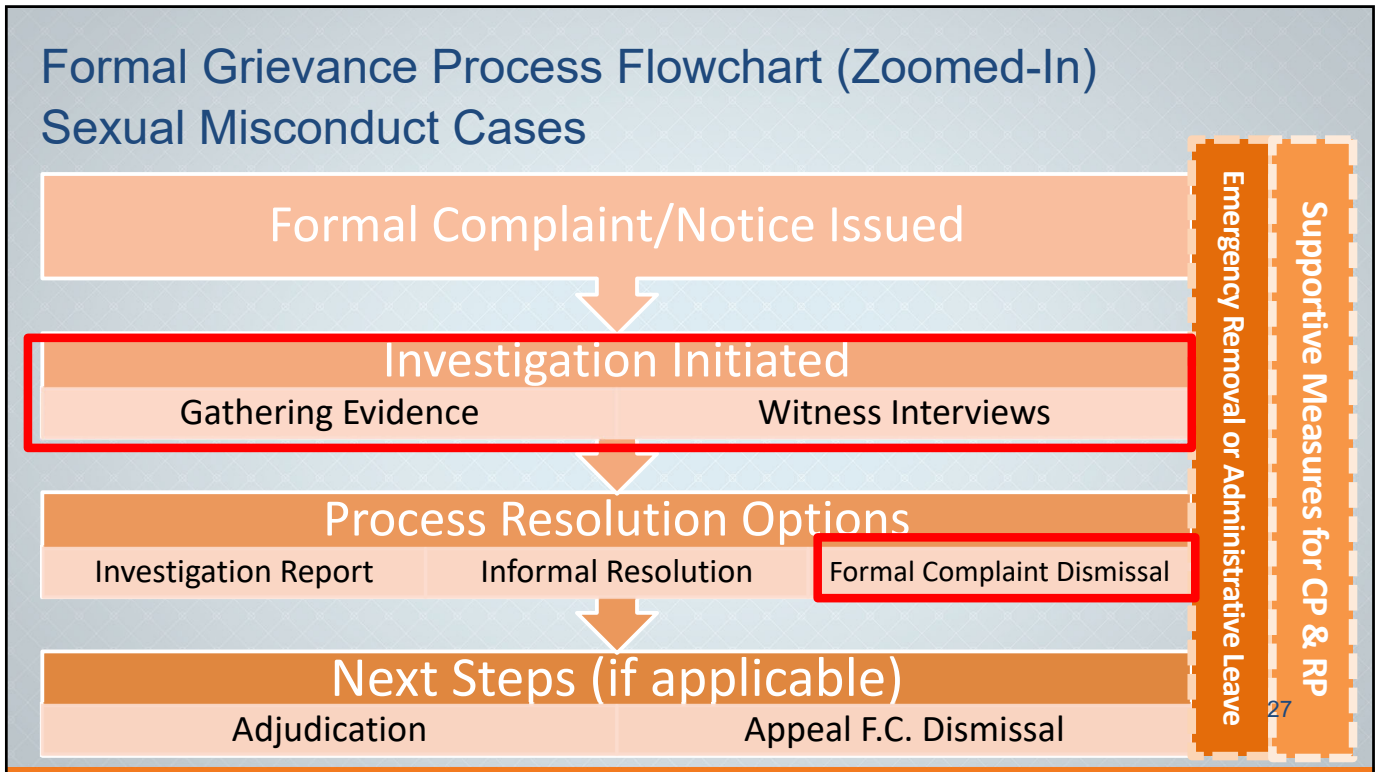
Formal Grievance Process Flowchart (Zoomed-In)
Sexual Misconduct Cases

Formal Complaint/Notice Issued

Investigation Initiated

Gathering Evidence

Witness Interviews

Process Resolution Options

Investigation Report

Informal Resolution

Formal Complaint Dismissal

Next Steps (if applicable)

Adjudication

Appeal F.C. Dismissal

Emergency Removal or Administrative Leave

Supportive Measures for CP & RP

27